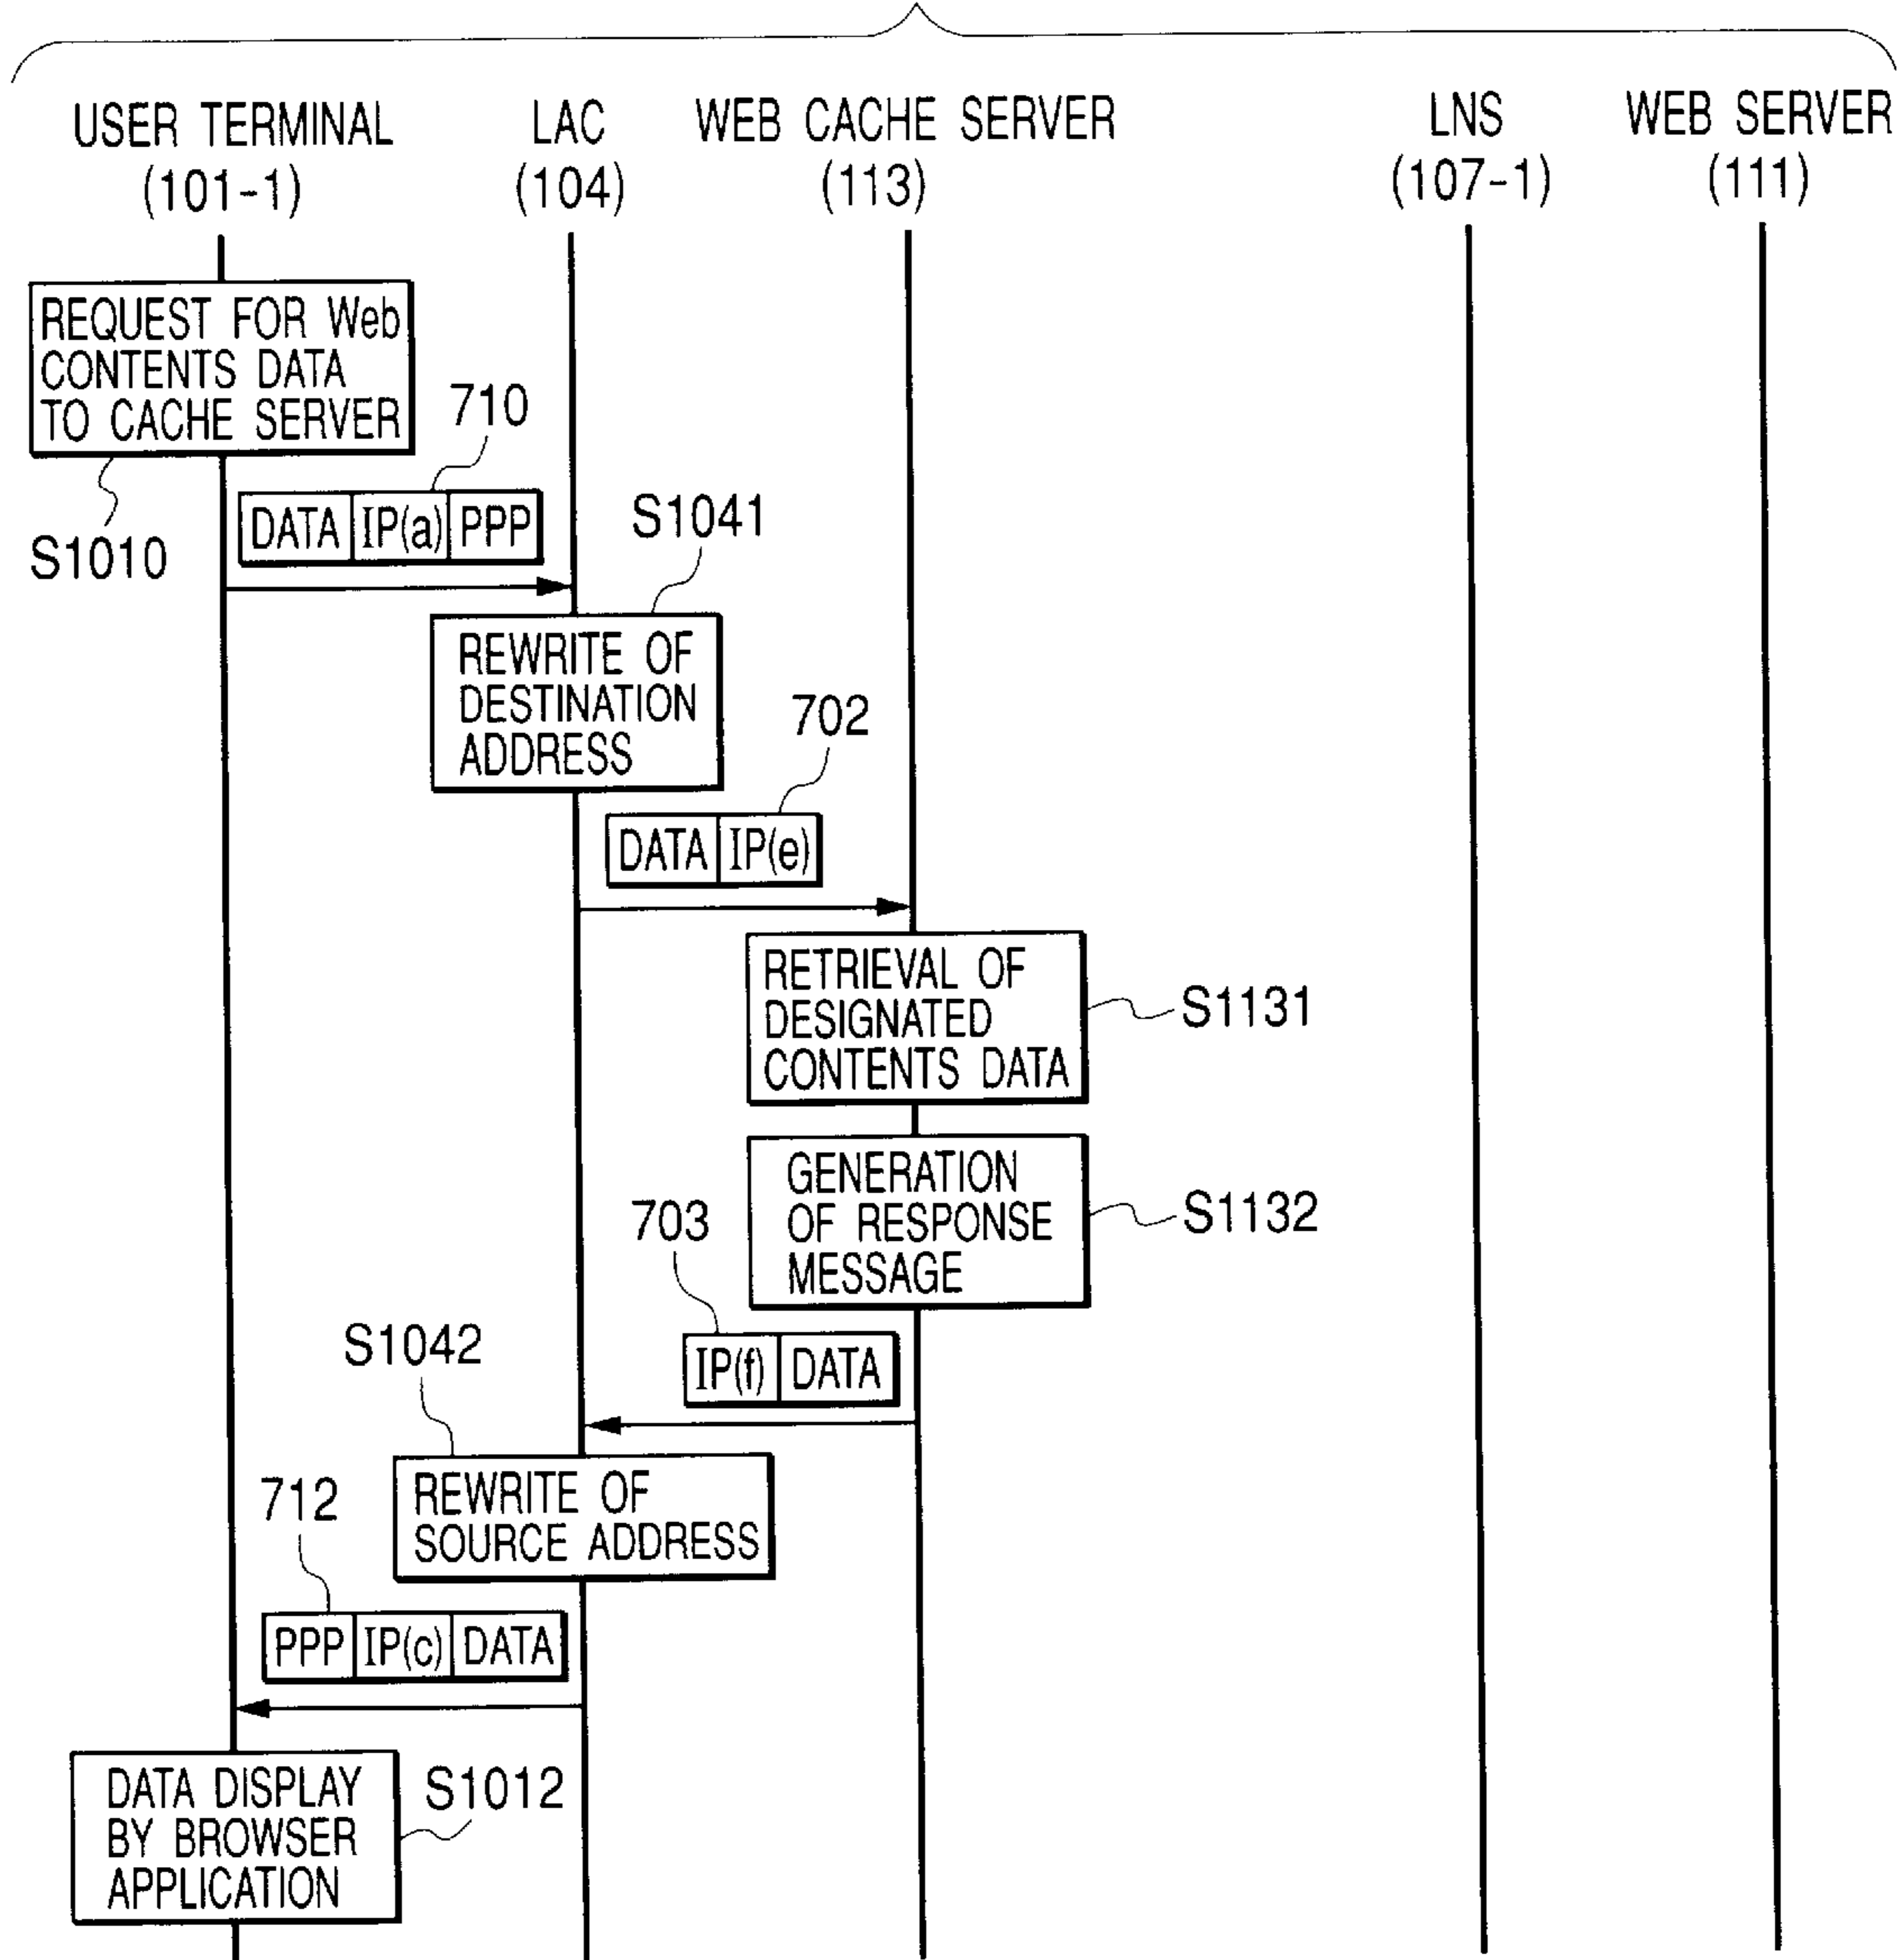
USER TERMINAL (101-1)

LAC (104)

WEB CACHE SERVER (113)

LNS (107-1)

WEB SERVER (111)

REQUEST FOR Web CONTENTS DATA TO CACHE SERVER

S1010

710

DATA | IP(a) | PPP

S1041

REWRITE OF DESTINATION ADDRESS

702

DATA | IP(e)

RETRIEVAL OF DESIGNATED CONTENTS DATA

S1131

GENERATION OF RESPONSE MESSAGE

S1132

703

IP(f) | DATA

S1042

REWRITE OF SOURCE ADDRESS

712

PPP | IP(c) | DATA

DATA DISPLAY BY BROWSER APPLICATION

S1012